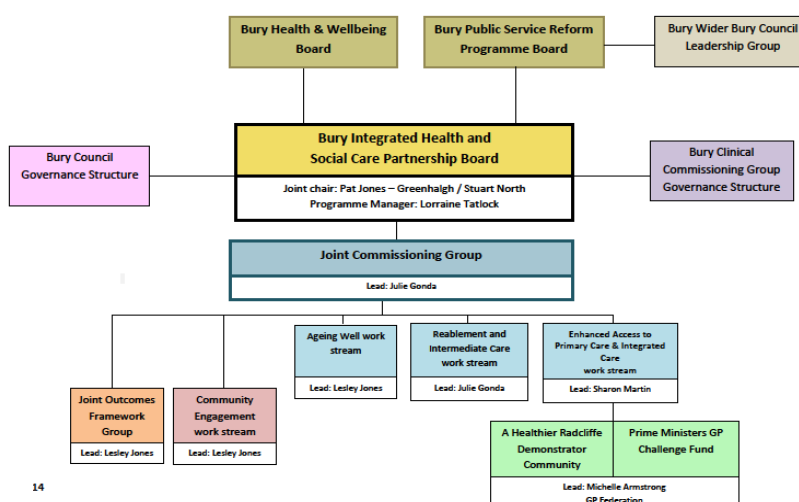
Bury Health & Wellbeing Board

Bury Public Service Reform Programme Board

Bury Wider Bury Council Leadership Group

Bury Council Governance Structure

Bury Integrated Health and Social Care Partnership Board

Joint chair: Pat Jones – Greenhalgh / Stuart North
Programme Manager: Lorraine Tatlock

Bury Clinical Commissioning Group Governance Structure

Joint Commissioning Group

Lead: Julie Gonda

Ageing Well work stream

Lead: Lesley Jones

Reablement and Intermediate Care work stream

Lead: Julie Gonda

Enhanced Access to Primary Care & Integrated Care work stream

Lead: Sharon Martin

Joint Outcomes Framework Group

Lead: Lesley Jones

Community Engagement work stream

Lead: Lesley Jones

A Healthier Radcliffe Demonstrator Community

Prime Ministers GP Challenge Fund

Lead: Michelle Armstrong
GP Federation

14